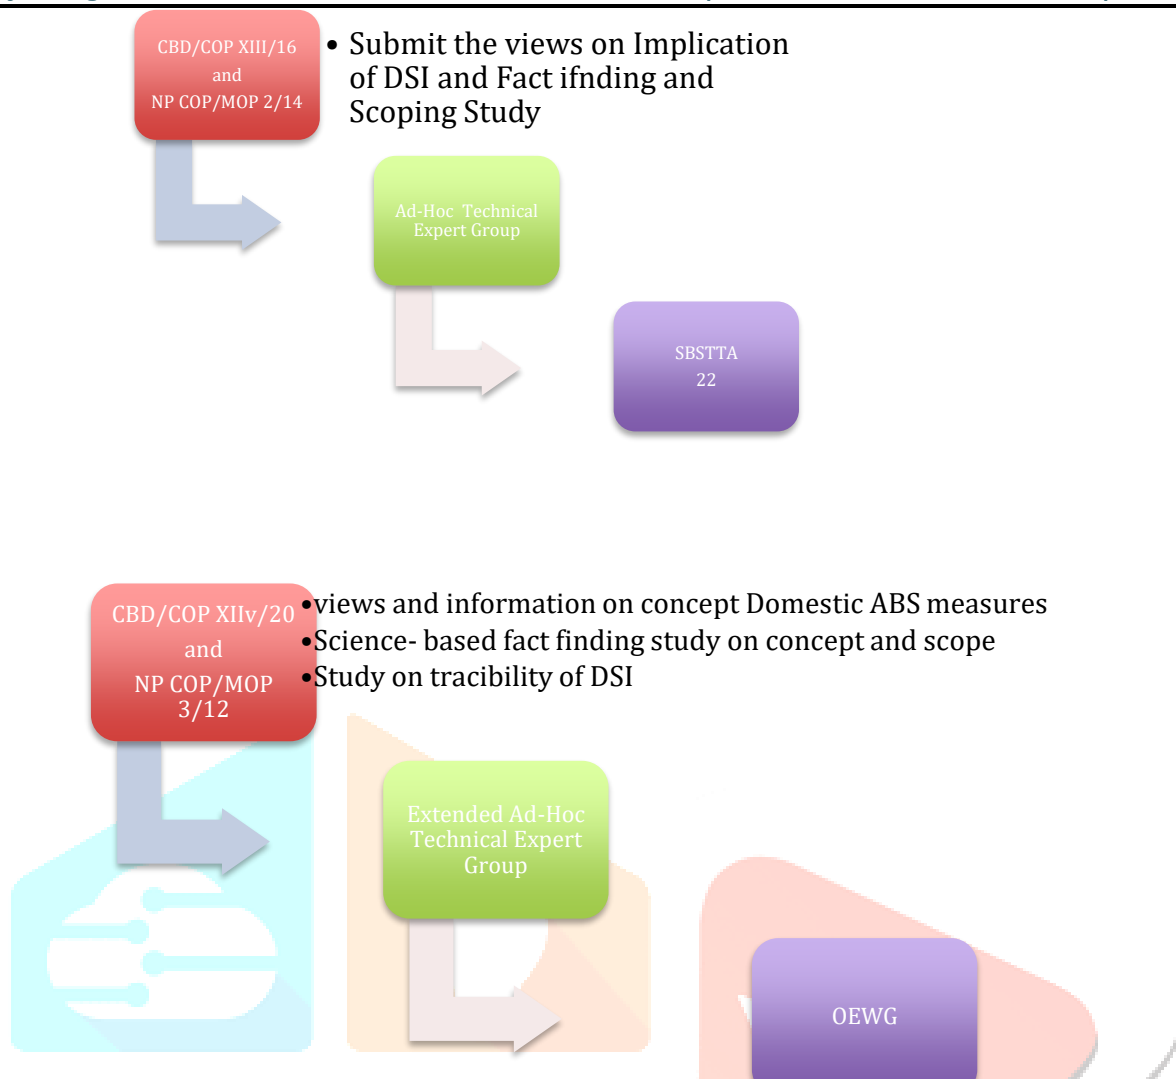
CBD/COP XIII/16
and
NP COP/MOP 2/14

• Submit the views on Implication of DSI and Fact ifnding and Scoping Study

Ad-Hoc Technical Expert Group

SBSTTA
22

CBD/COP XIIv/20
and
NP COP/MOP 3/12

•views and information on concept Domestic ABS measures
•Science- based fact finding study on concept and scope
•Study on tracibility of DSI

Extended Ad-Hoc Technical Expert Group

OEWG